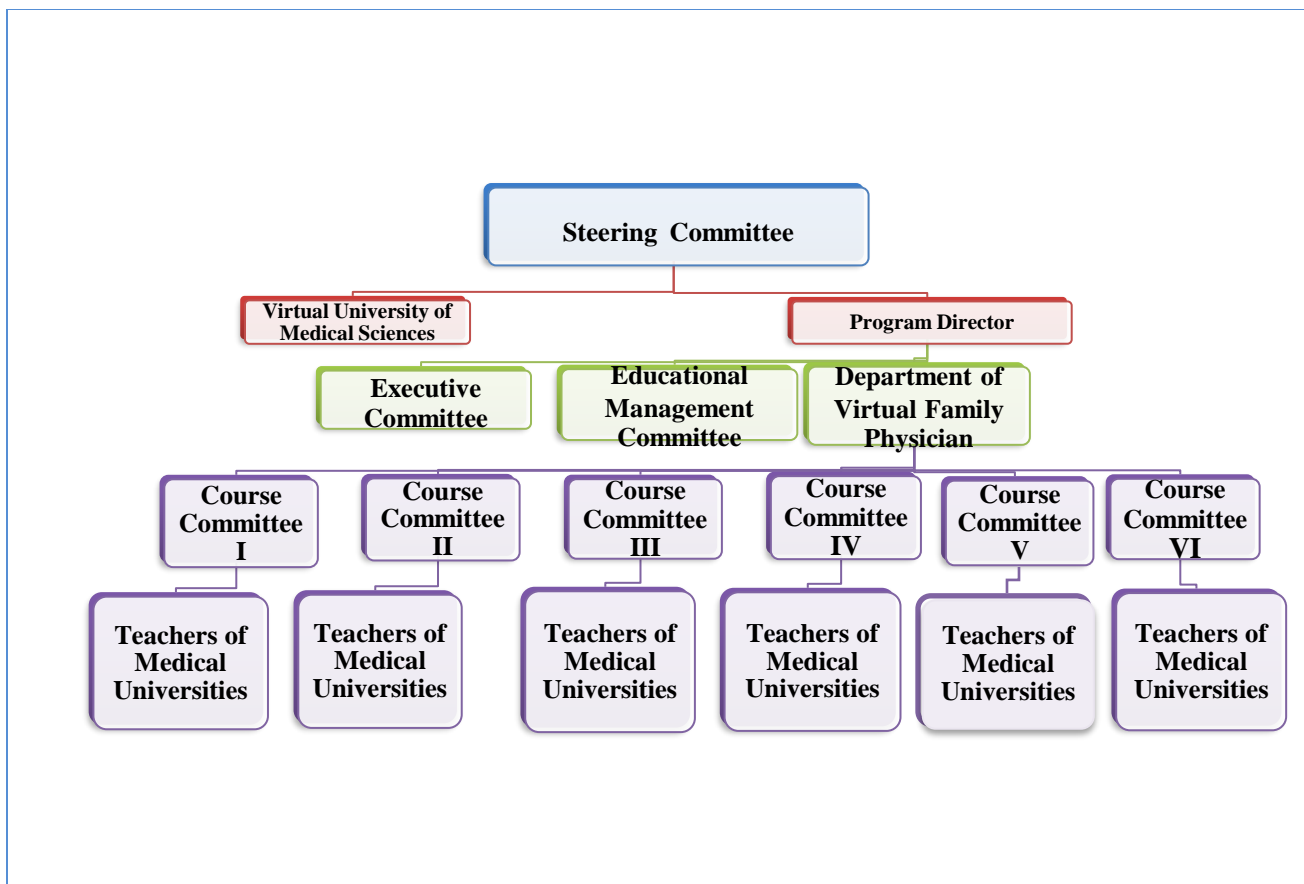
Steering Committee

Virtual University of Medical Sciences

Program Director

Executive Committee

Educational Management Committee

Department of Virtual Family Physician

Course Committee I

Course Committee II

Course Committee III

Course Committee IV

Course Committee V

Course Committee VI

Teachers of Medical Universities

Teachers of Medical Universities

Teachers of Medical Universities

Teachers of Medical Universities

Teachers of Medical Universities

Teachers of Medical Universities